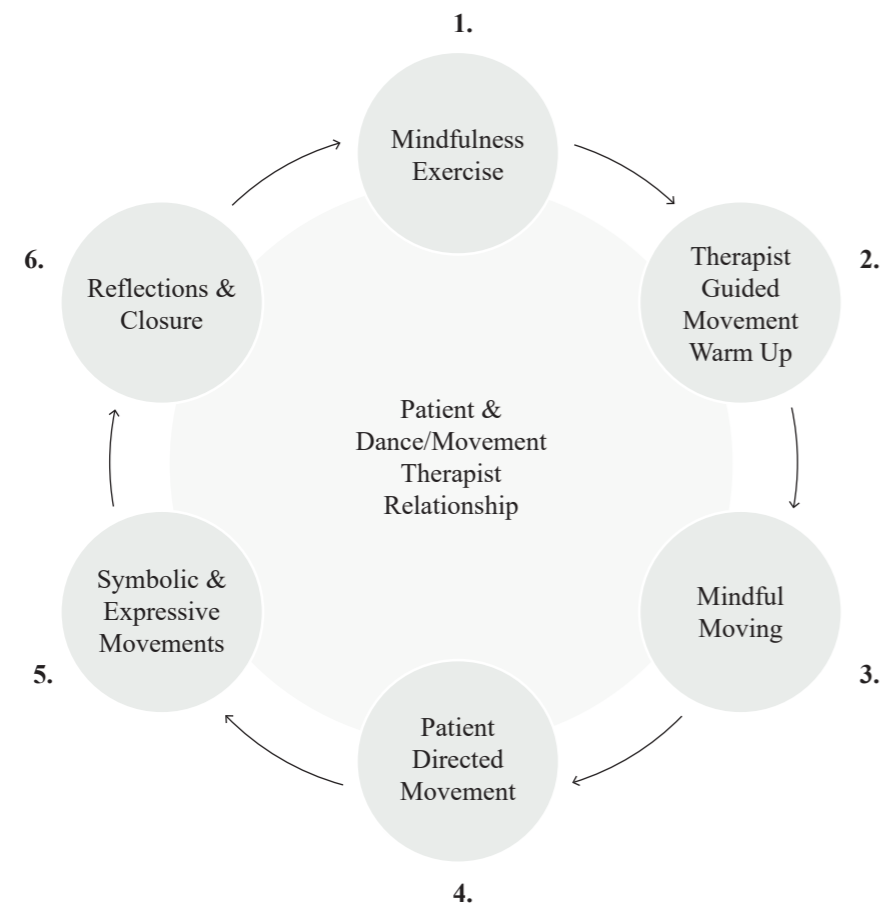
1.

Mindfulness Exercise

6.

Reflections & Closure

Therapist Guided Movement Warm Up

2.

Patient & Dance/Movement Therapist Relationship

Symbolic & Expressive Movements

Mindful Moving

5.

3.

Patient Directed Movement

4.